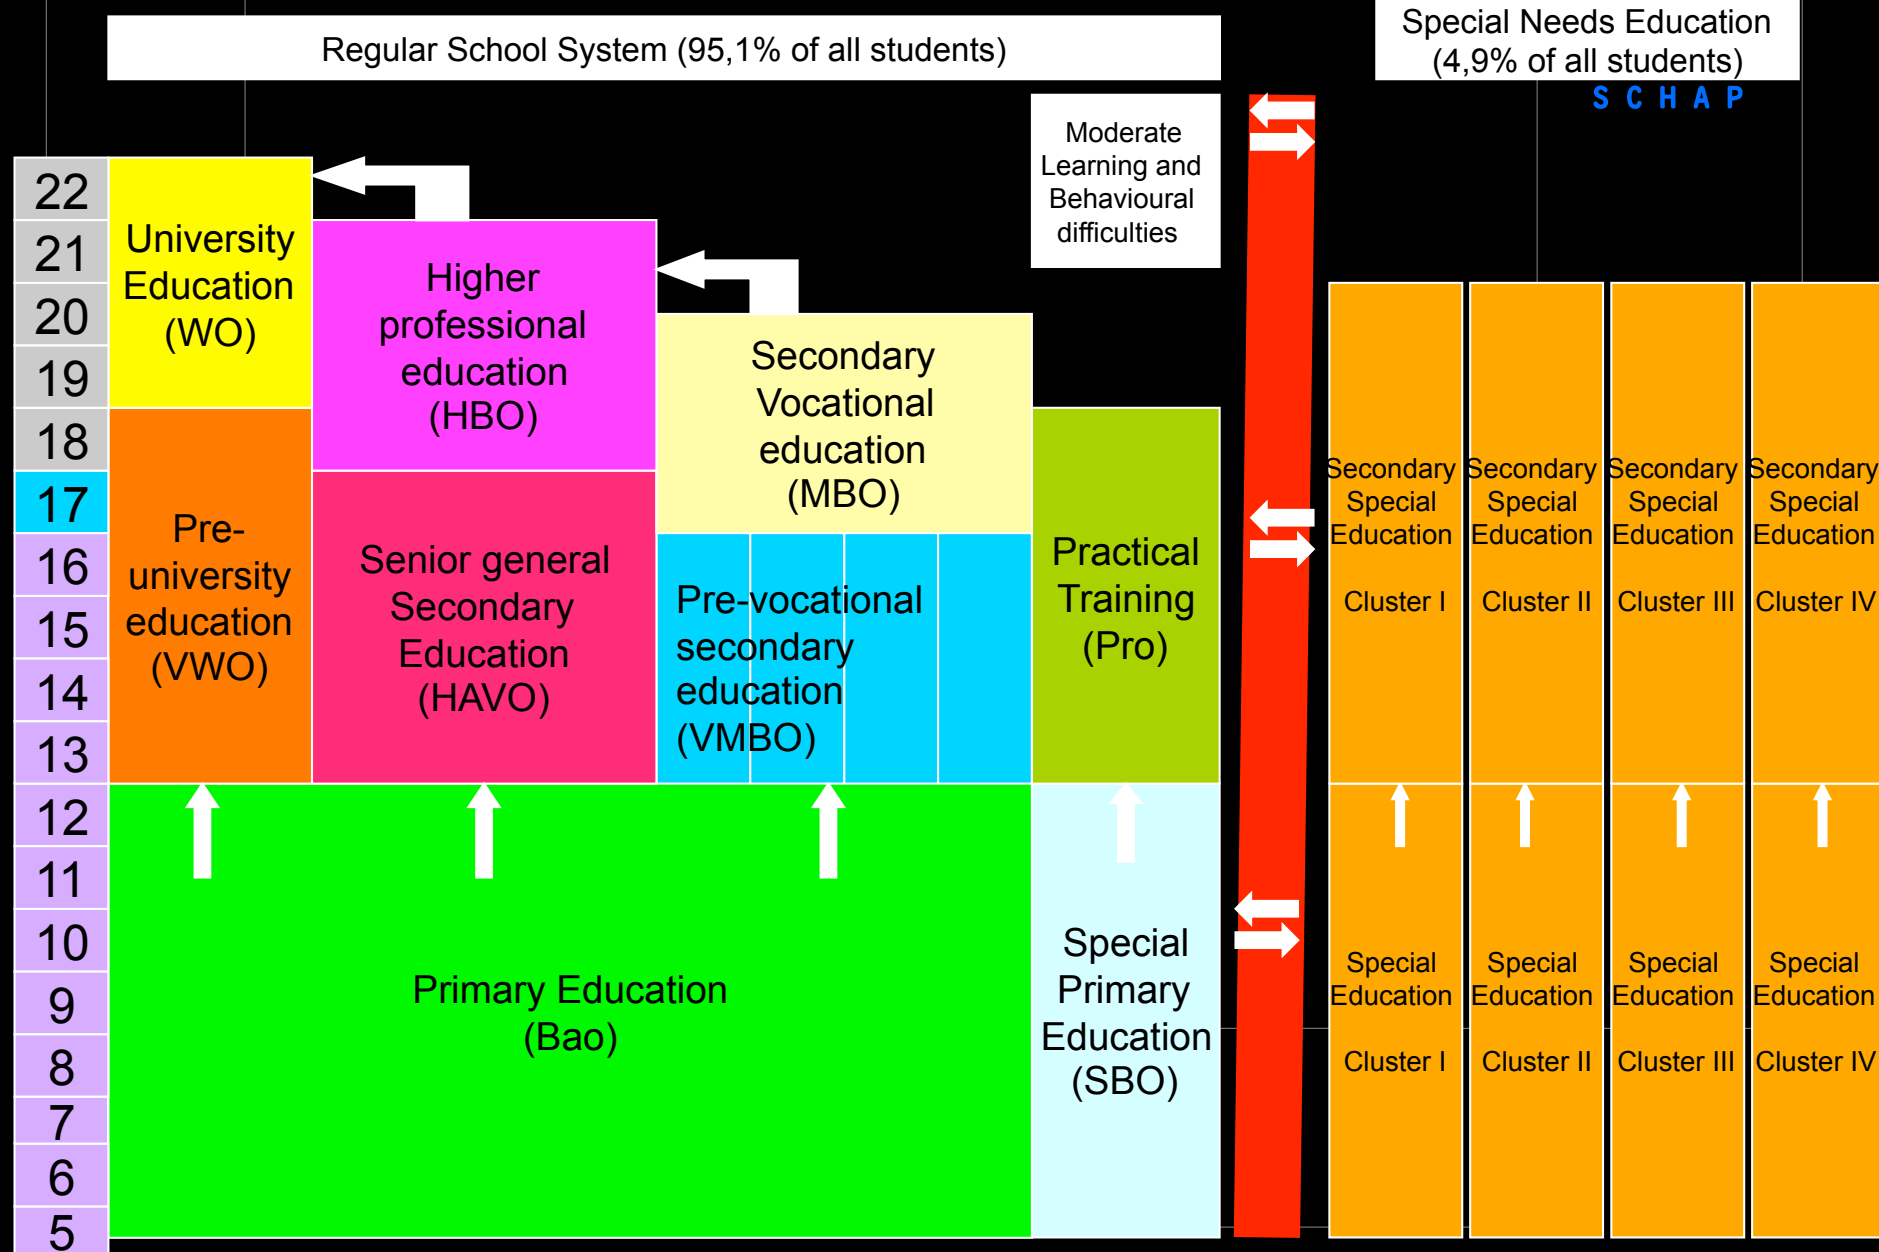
Regular School System (95,1% of all students)

Special Needs Education (4,9% of all students)

S C H A P

Moderate Learning and Behavioural difficulties

22
21
20
19
18
17
16
15
14
13
12
11
10
9
8
7
6
5

University Education (WO)

Higher professional education (HBO)

Secondary Vocational education (MBO)

Pre-university education (VWO)

Senior general Secondary Education (HAVO)

Pre-vocational secondary education (VMBO)

Practical Training (Pro)

Secondary Special Education

Cluster I

Secondary Special Education

Cluster II

Secondary Special Education

Cluster III

Secondary Special Education

Cluster IV

Primary Education (Bao)

Special Primary Education (SBO)

Special Education

Cluster I

Special Education

Cluster II

Special Education

Cluster III

Special Education

Cluster IV